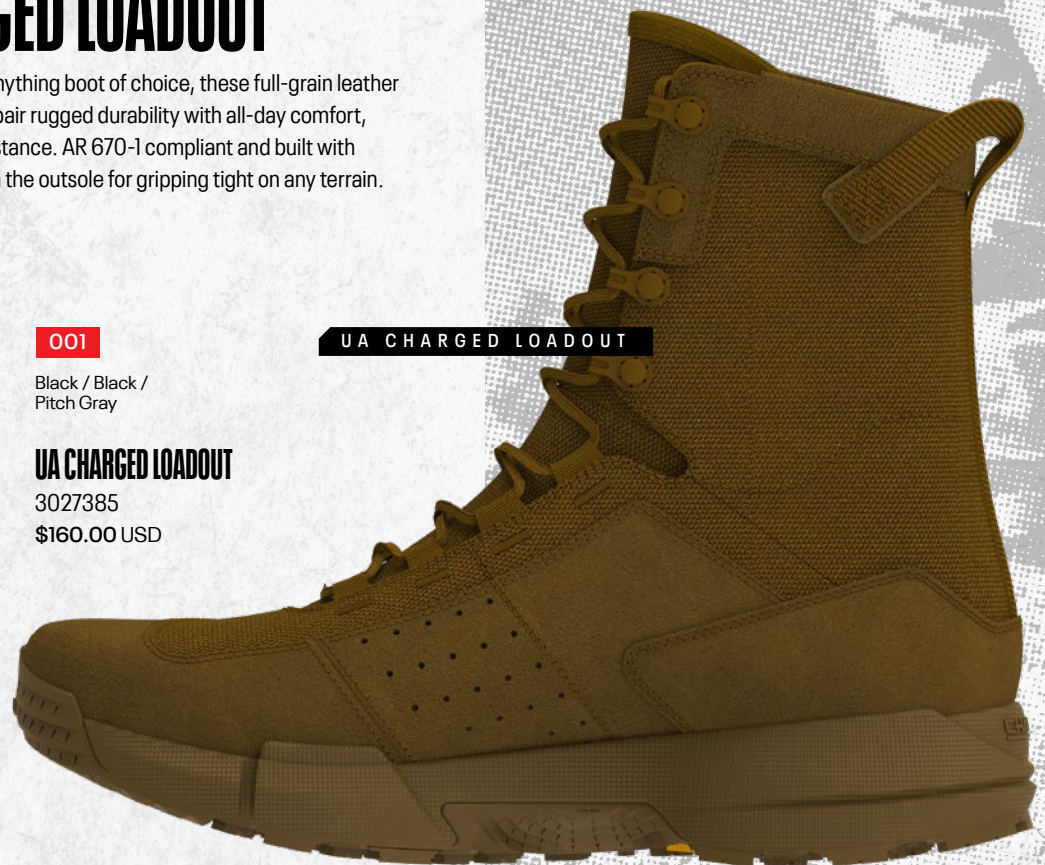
GED LOADOUT

nything boot of choice, these full-grain leather pair rugged durability with all-day comfort, stance. AR 670-1 compliant and built with the outsole for gripping tight on any terrain.

001

Black / Black / Pitch Gray

UA CHARGED LOADOUT

UA CHARGED LOADOUT
3027385
$160.00 USD